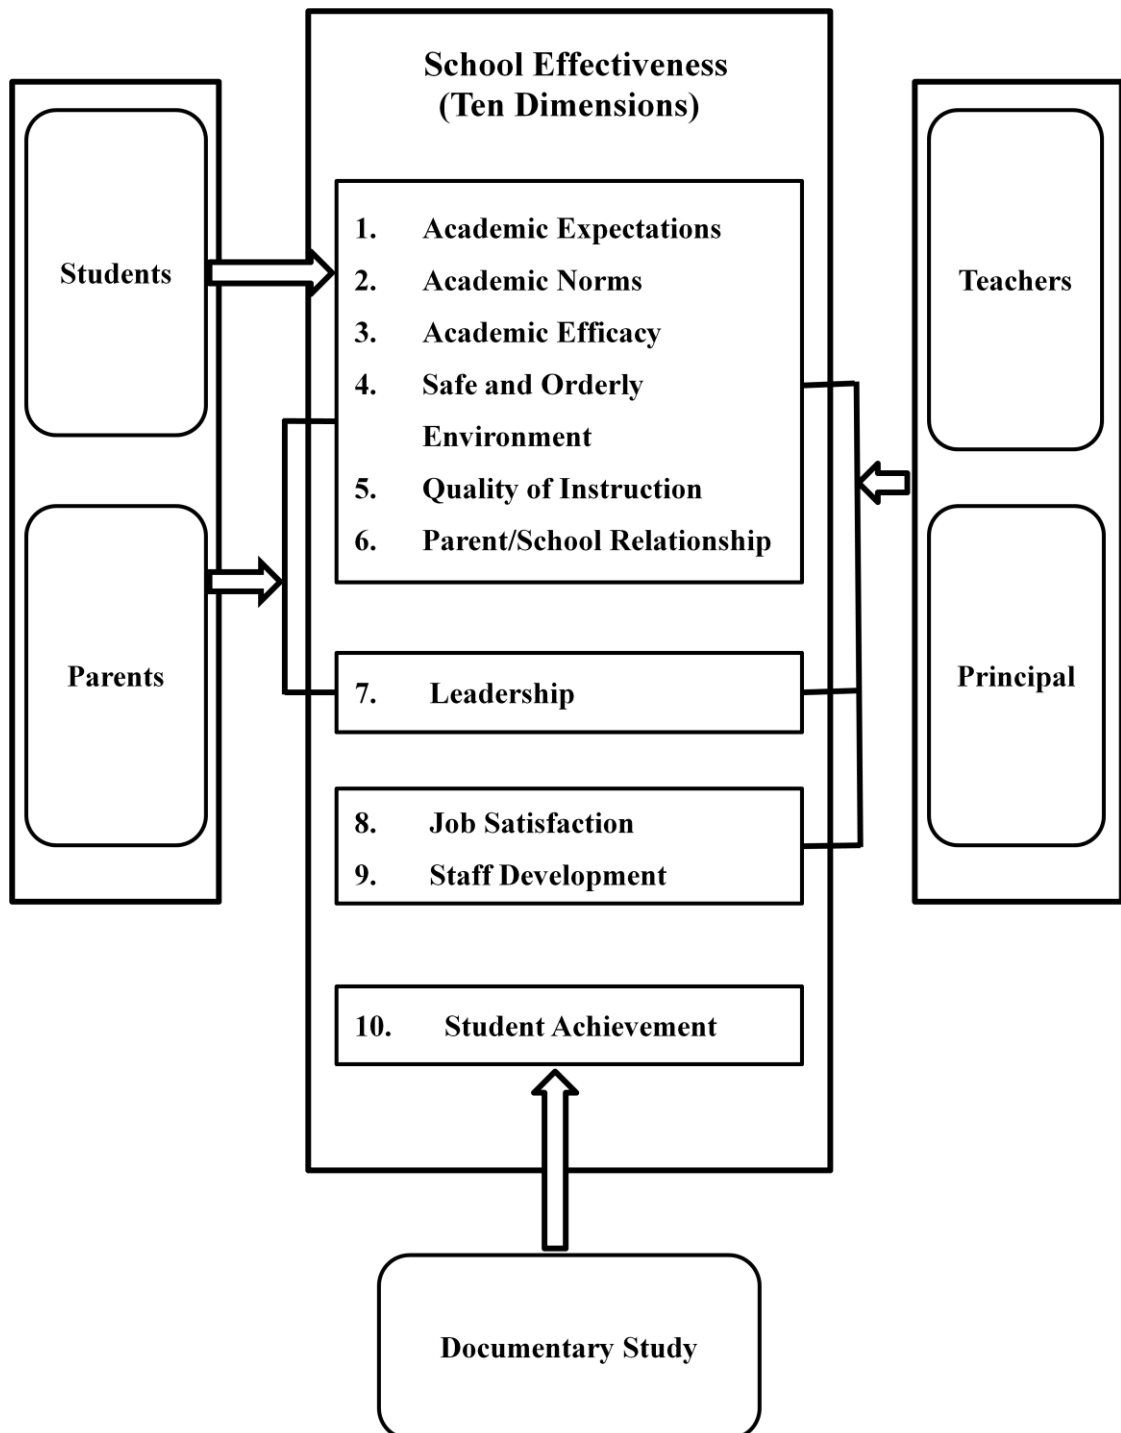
School Effectiveness
(Ten Dimensions)

Students

Parents

1. Academic Expectations
2. Academic Norms
3. Academic Efficacy
4. Safe and Orderly Environment
5. Quality of Instruction
6. Parent/School Relationship

7. Leadership

8. Job Satisfaction
9. Staff Development

10. Student Achievement

Teachers

Principal

Documentary Study